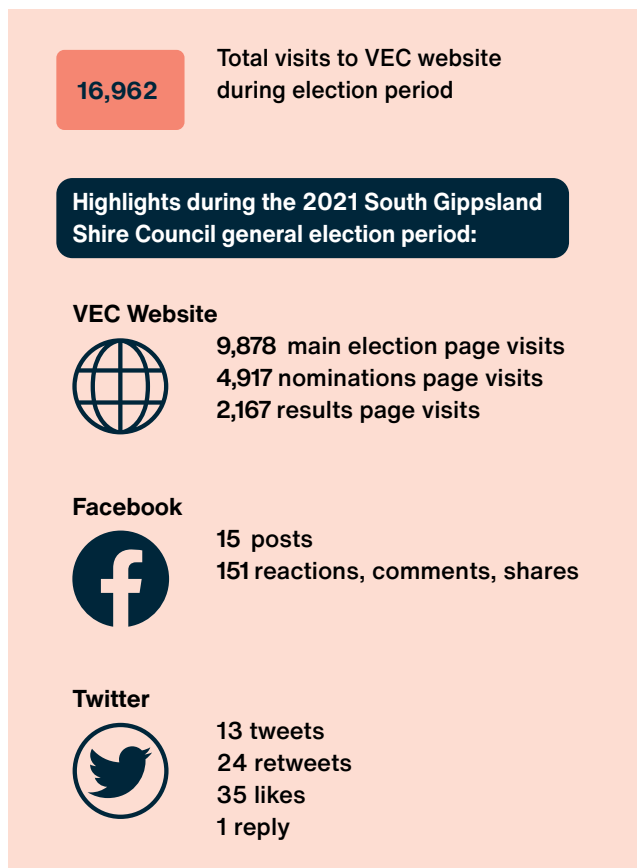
16,962

Total visits to VEC website during election period

Highlights during the 2021 South Gippsland Shire Council general election period:

VEC Website

9,878 main election page visits
4,917 nominations page visits
2,167 results page visits

Facebook

15 posts
151 reactions, comments, shares

Twitter

13 tweets
24 retweets
35 likes
1 reply